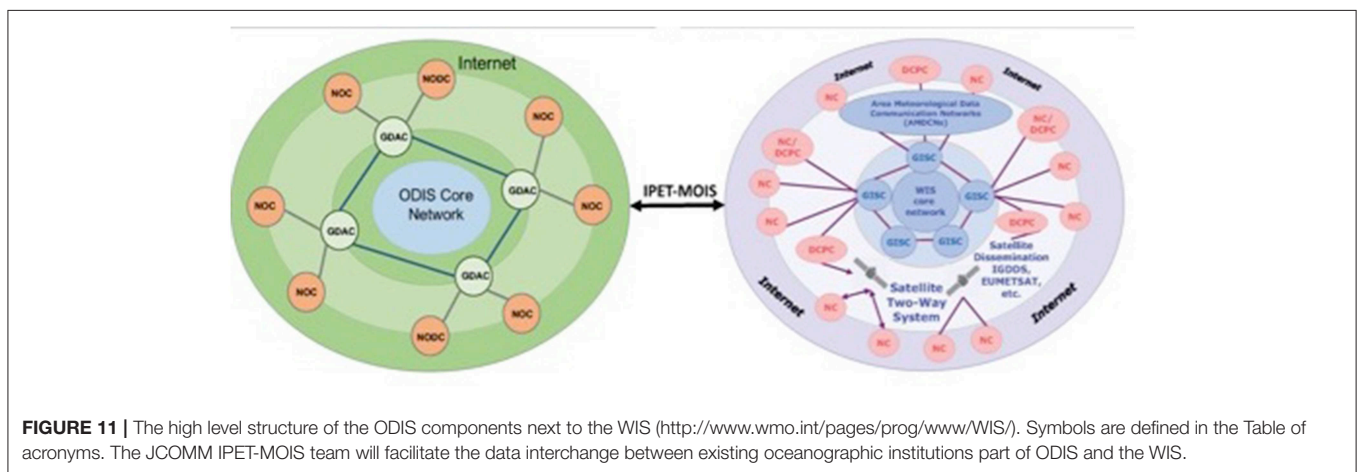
Internet

NODC

NOC

NOC

NOC

GDAC

GDAC

NOC

ODIS Core Network

NOC

NOC

GDAC

GDAC

NOC

NODC

NOC

IPET-MOIS

Internet

DCPC

NC

Internet

NC

Area Meteorological Data Communication Networks (AMDCNs)

NC/DCPC

NC/DCPC

GISC

NC

NC

GISC

WIS core network

GISC

NC

NC

DCPC

NC

GISC

GISC

DCPC

Satellite Dissemination IGDDS, EUMETSAT, etc.

Satellite Two-Way System

Internet

Internet

NC

NC

NC

NC

**FIGURE 11 |** The high level structure of the ODIS components next to the WIS (http://www.wmo.int/pages/prog/www/WIS/). Symbols are defined in the Table of acronyms. The JCOMM IPET-MOIS team will facilitate the data interchange between existing oceanographic institutions part of ODIS and the WIS.